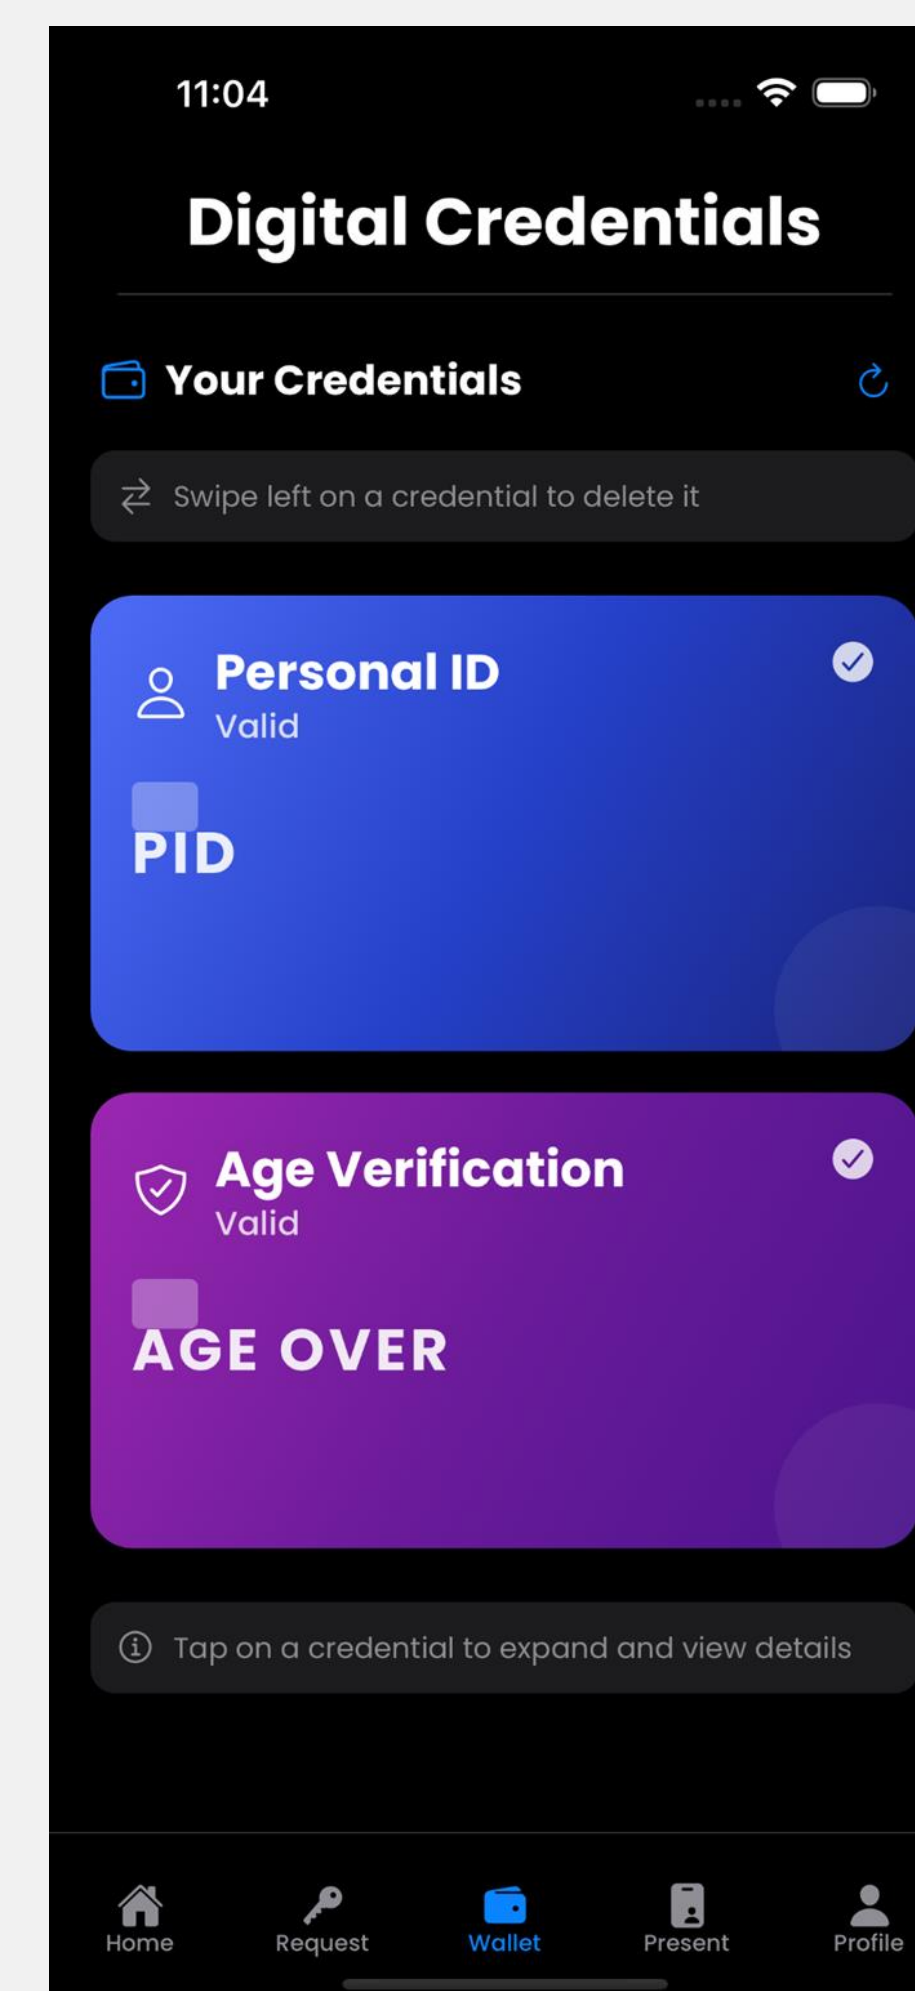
11:04

Digital Credentials

Your Credentials

Swipe left on a credential to delete it

Personal ID
Valid

PID

Age Verification
Valid

AGE OVER

Tap on a credential to expand and view details

Home Request Wallet Present Profile